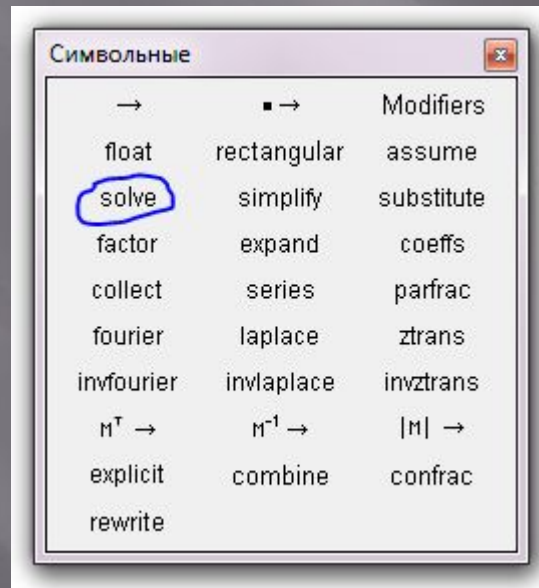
Символьные

| → | ▪ → | Modifiers |
|---|---|---|
| float | rectangular | assume |
| solve | simplify | substitute |
| factor | expand | coeffs |
| collect | series | parfrac |
| fourier | laplace | ztrans |
| invfourier | invlaplace | invztrans |
| $M^T$ → | $M^{-1}$ → | $\|M\|$ → |
| explicit | combine | confrac |
| rewrite | | |